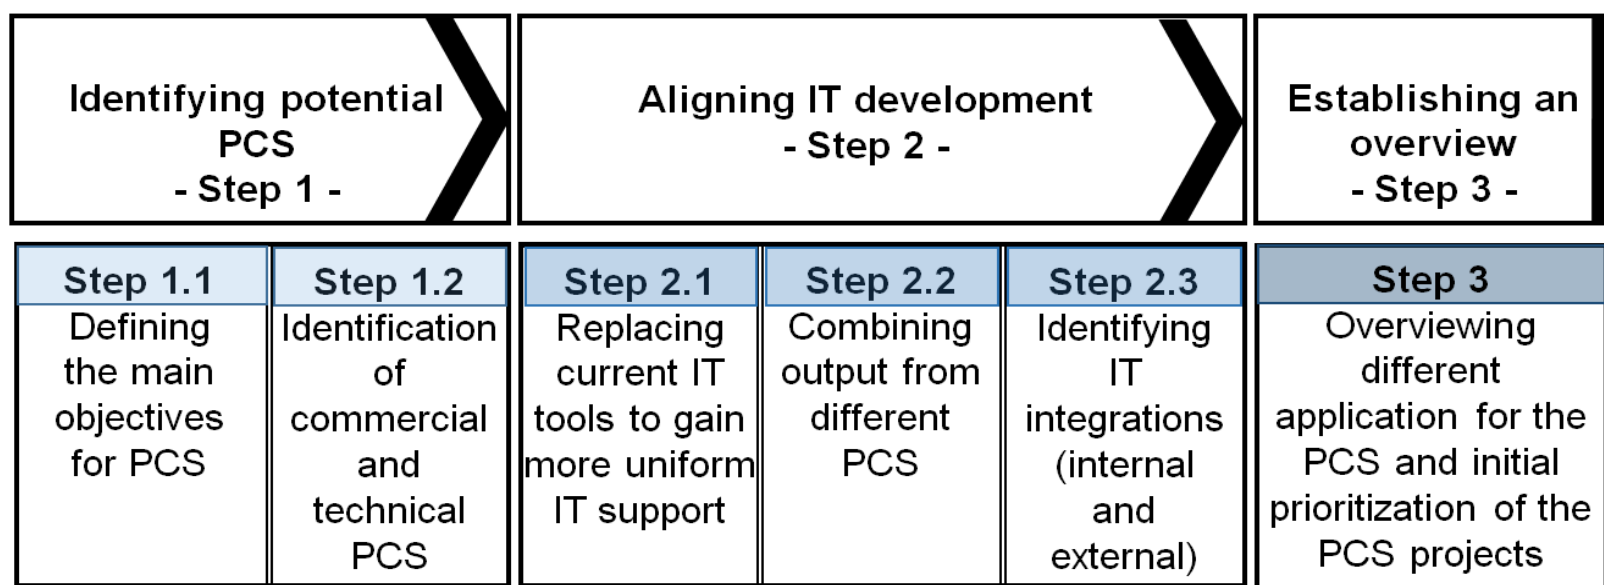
Identifying potential PCS
- Step 1 -

Aligning IT development
- Step 2 -

Establishing an overview
- Step 3 -

Step 1.1
Defining the main objectives for PCS

Step 1.2
Identification of commercial and technical PCS

Step 2.1
Replacing current IT tools to gain more uniform IT support

Step 2.2
Combining output from different PCS

Step 2.3
Identifying IT integrations (internal and external)

Step 3
Overviewing different application for the PCS and initial prioritization of the PCS projects